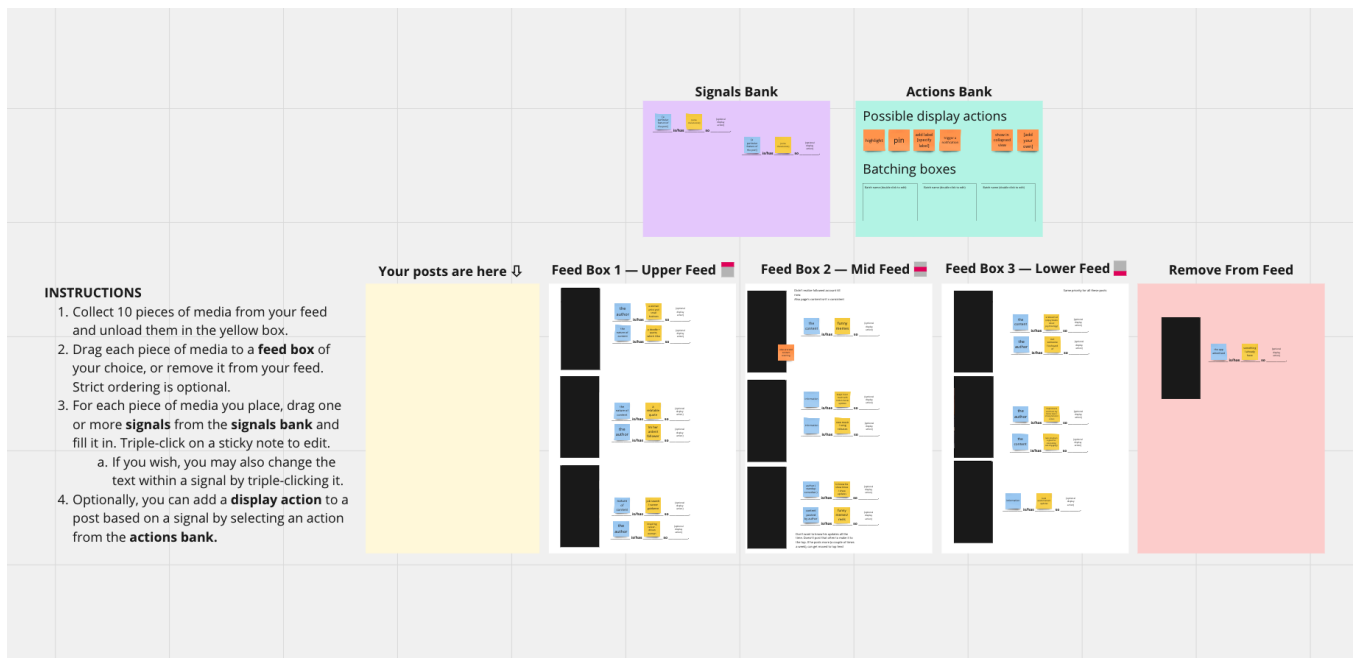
Signals Bank

Actions Bank

Possible display actions

highlight

pin

Batching boxes

INSTRUCTIONS

1. Collect 10 pieces of media from your feed and unload them in the yellow box.
2. Drag each piece of media to a **feed box** of your choice, or remove it from your feed. Strict ordering is optional.
3. For each piece of media you place, drag one or more **signals** from the **signals bank** and fill it in. Triple-click on a sticky note to edit.
    a. If you wish, you may also change the text within a signal by triple-clicking it.
4. Optionally, you can add a **display action** to a post based on a signal by selecting an action from the **actions bank.**

Your posts are here ⇩

Feed Box 1 — Upper Feed

the author

the author

Feed Box 2 — Mid Feed

the content

Feed Box 3 — Lower Feed

the content

the author

the author

the content

Remove From Feed